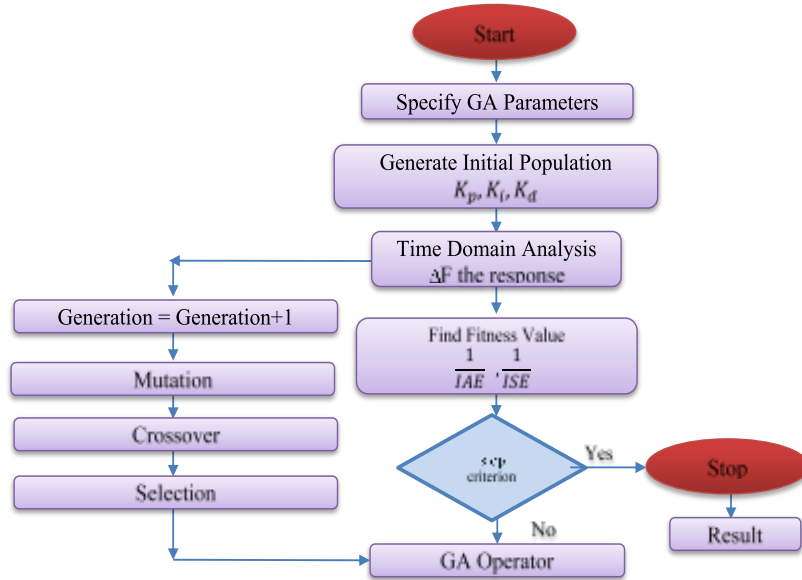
Start

Specify GA Parameters

Generate Initial Population
$K_p, K_i, K_d$

Time Domain Analysis
ΔF the response

Generation = Generation+1

Find Fitness Value
$\frac{1}{IAE}, \frac{1}{ISE}$

Mutation

Crossover

Selection

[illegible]
criterion

Yes

Stop

Result

No

GA Operator